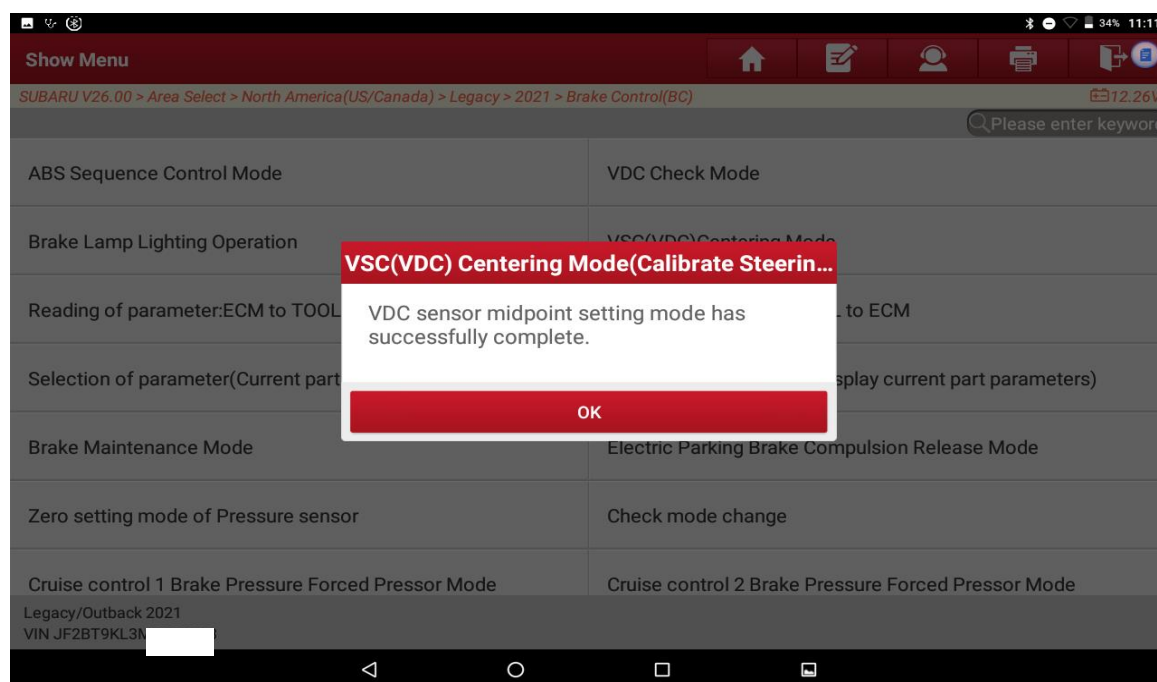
34% 11:1

Show Menu

SUBARU V26.00 > Area Select > North America(US/Canada) > Legacy > 2021 > Brake Control(BC)

12.26V

Please enter keywor

ABS Sequence Control Mode

VDC Check Mode

Brake Lamp Lighting Operation

VSC(VDC)Centering Mode

Reading of parameter:ECM to TOOL

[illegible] to ECM

Selection of parameter(Current part

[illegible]splay current part parameters)

Brake Maintenance Mode

Electric Parking Brake Compulsion Release Mode

Zero setting mode of Pressure sensor

Check mode change

Cruise control 1 Brake Pressure Forced Pressor Mode

Cruise control 2 Brake Pressure Forced Pressor Mode

VSC(VDC) Centering Mode(Calibrate Steerin...

VDC sensor midpoint setting mode has successfully complete.

OK

Legacy/Outback 2021
VIN JF2BT9KL3N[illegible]